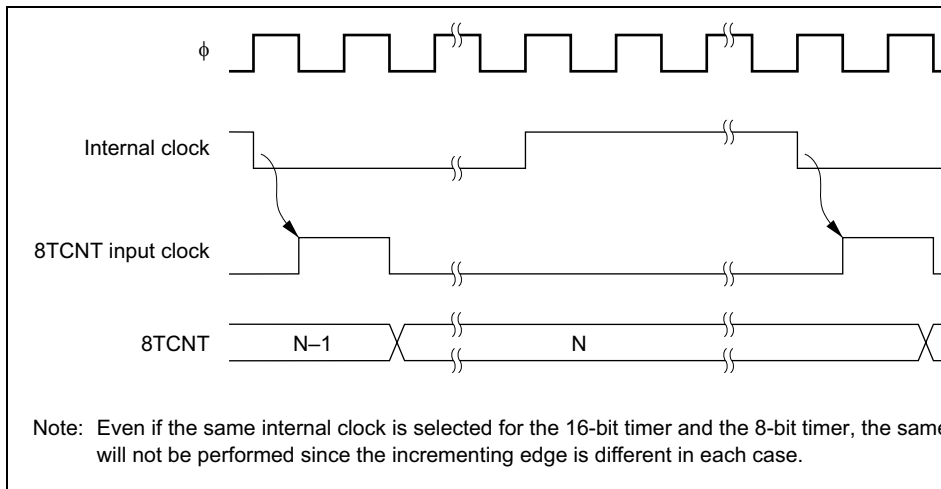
ϕ

Internal clock

8TCNT input clock

8TCNT

N–1

N

Note: Even if the same internal clock is selected for the 16-bit timer and the 8-bit timer, the same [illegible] will not be performed since the incrementing edge is different in each case.